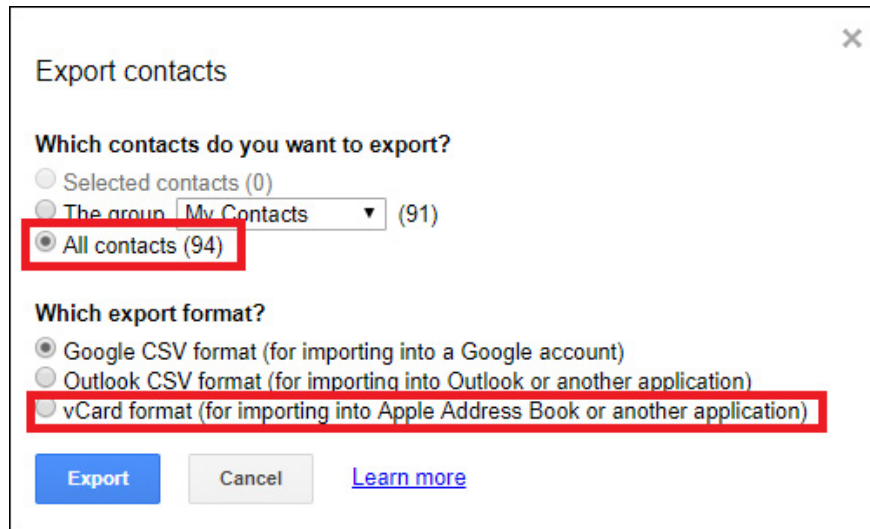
×

Export contacts

Which contacts do you want to export?

Selected contacts (0)
The group My Contacts ▼ (91)
All contacts (94)

Which export format?

Google CSV format (for importing into a Google account)
Outlook CSV format (for importing into Outlook or another application)
vCard format (for importing into Apple Address Book or another application)

Export Cancel Learn more